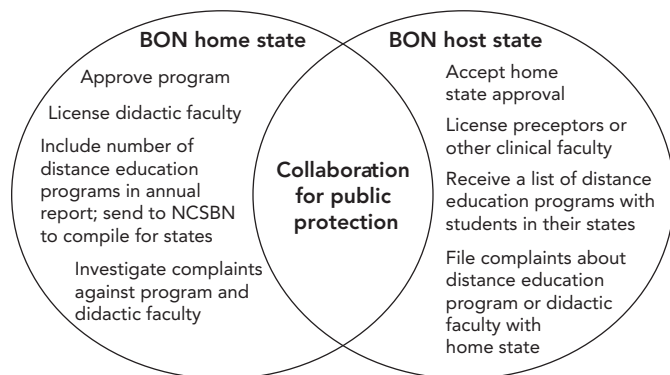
BON home state

Approve program

License didactic faculty

Include number of distance education programs in annual report; send to NCSBN to compile for states

Investigate complaints against program and didactic faculty

Collaboration for public protection

BON host state

Accept home state approval

License preceptors or other clinical faculty

Receive a list of distance education programs with students in their states

File complaints about distance education program or didactic faculty with home state